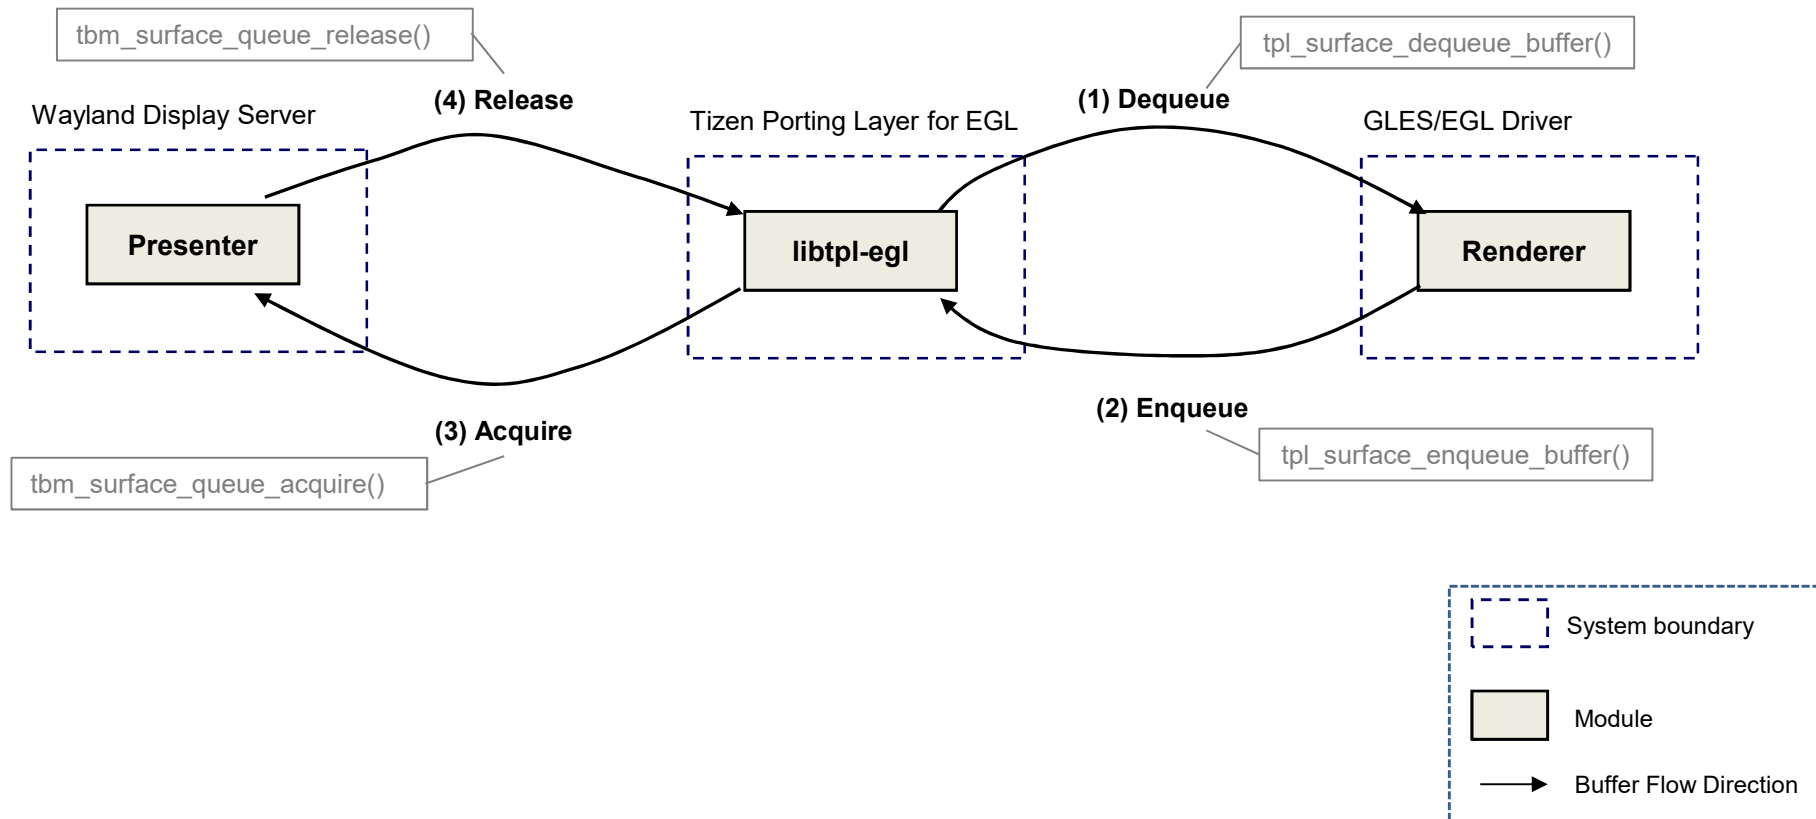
tbm_surface_queue_release()

tpl_surface_dequeue_buffer()

(4) Release

(1) Dequeue

Wayland Display Server

Tizen Porting Layer for EGL

GLES/EGL Driver

Presenter

libtpl-egl

Renderer

(2) Enqueue

(3) Acquire

tpl_surface_enqueue_buffer()

tbm_surface_queue_acquire()

System boundary

Module

Buffer Flow Direction